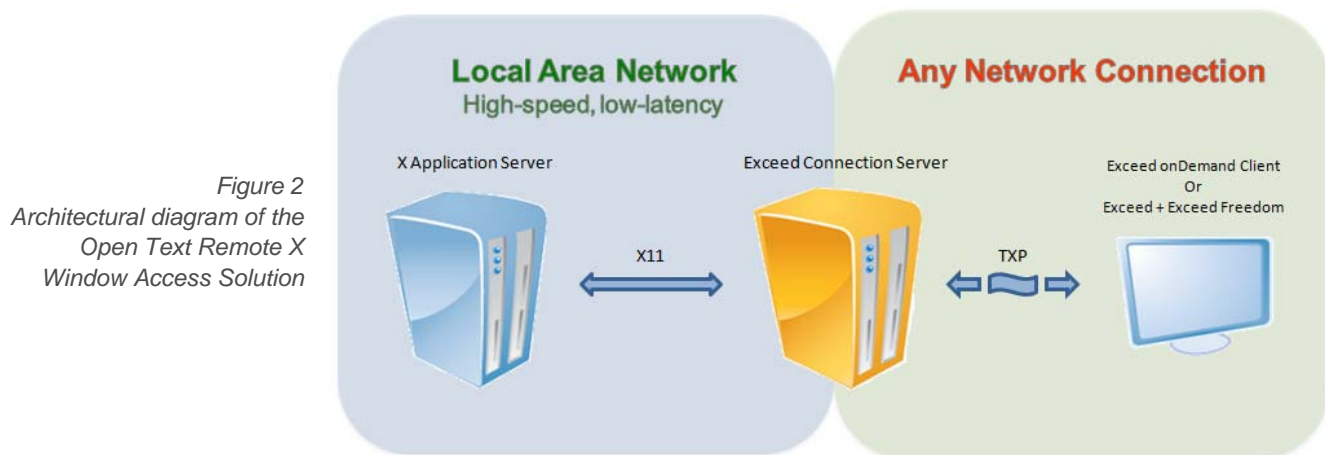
Figure 2
Architectural diagram of the Open Text Remote X Window Access Solution

Local Area Network
High-speed, low-latency

Any Network Connection

X Application Server

X11

Exceed Connection Server

TXP

Exceed onDemand Client
Or
Exceed + Exceed Freedom